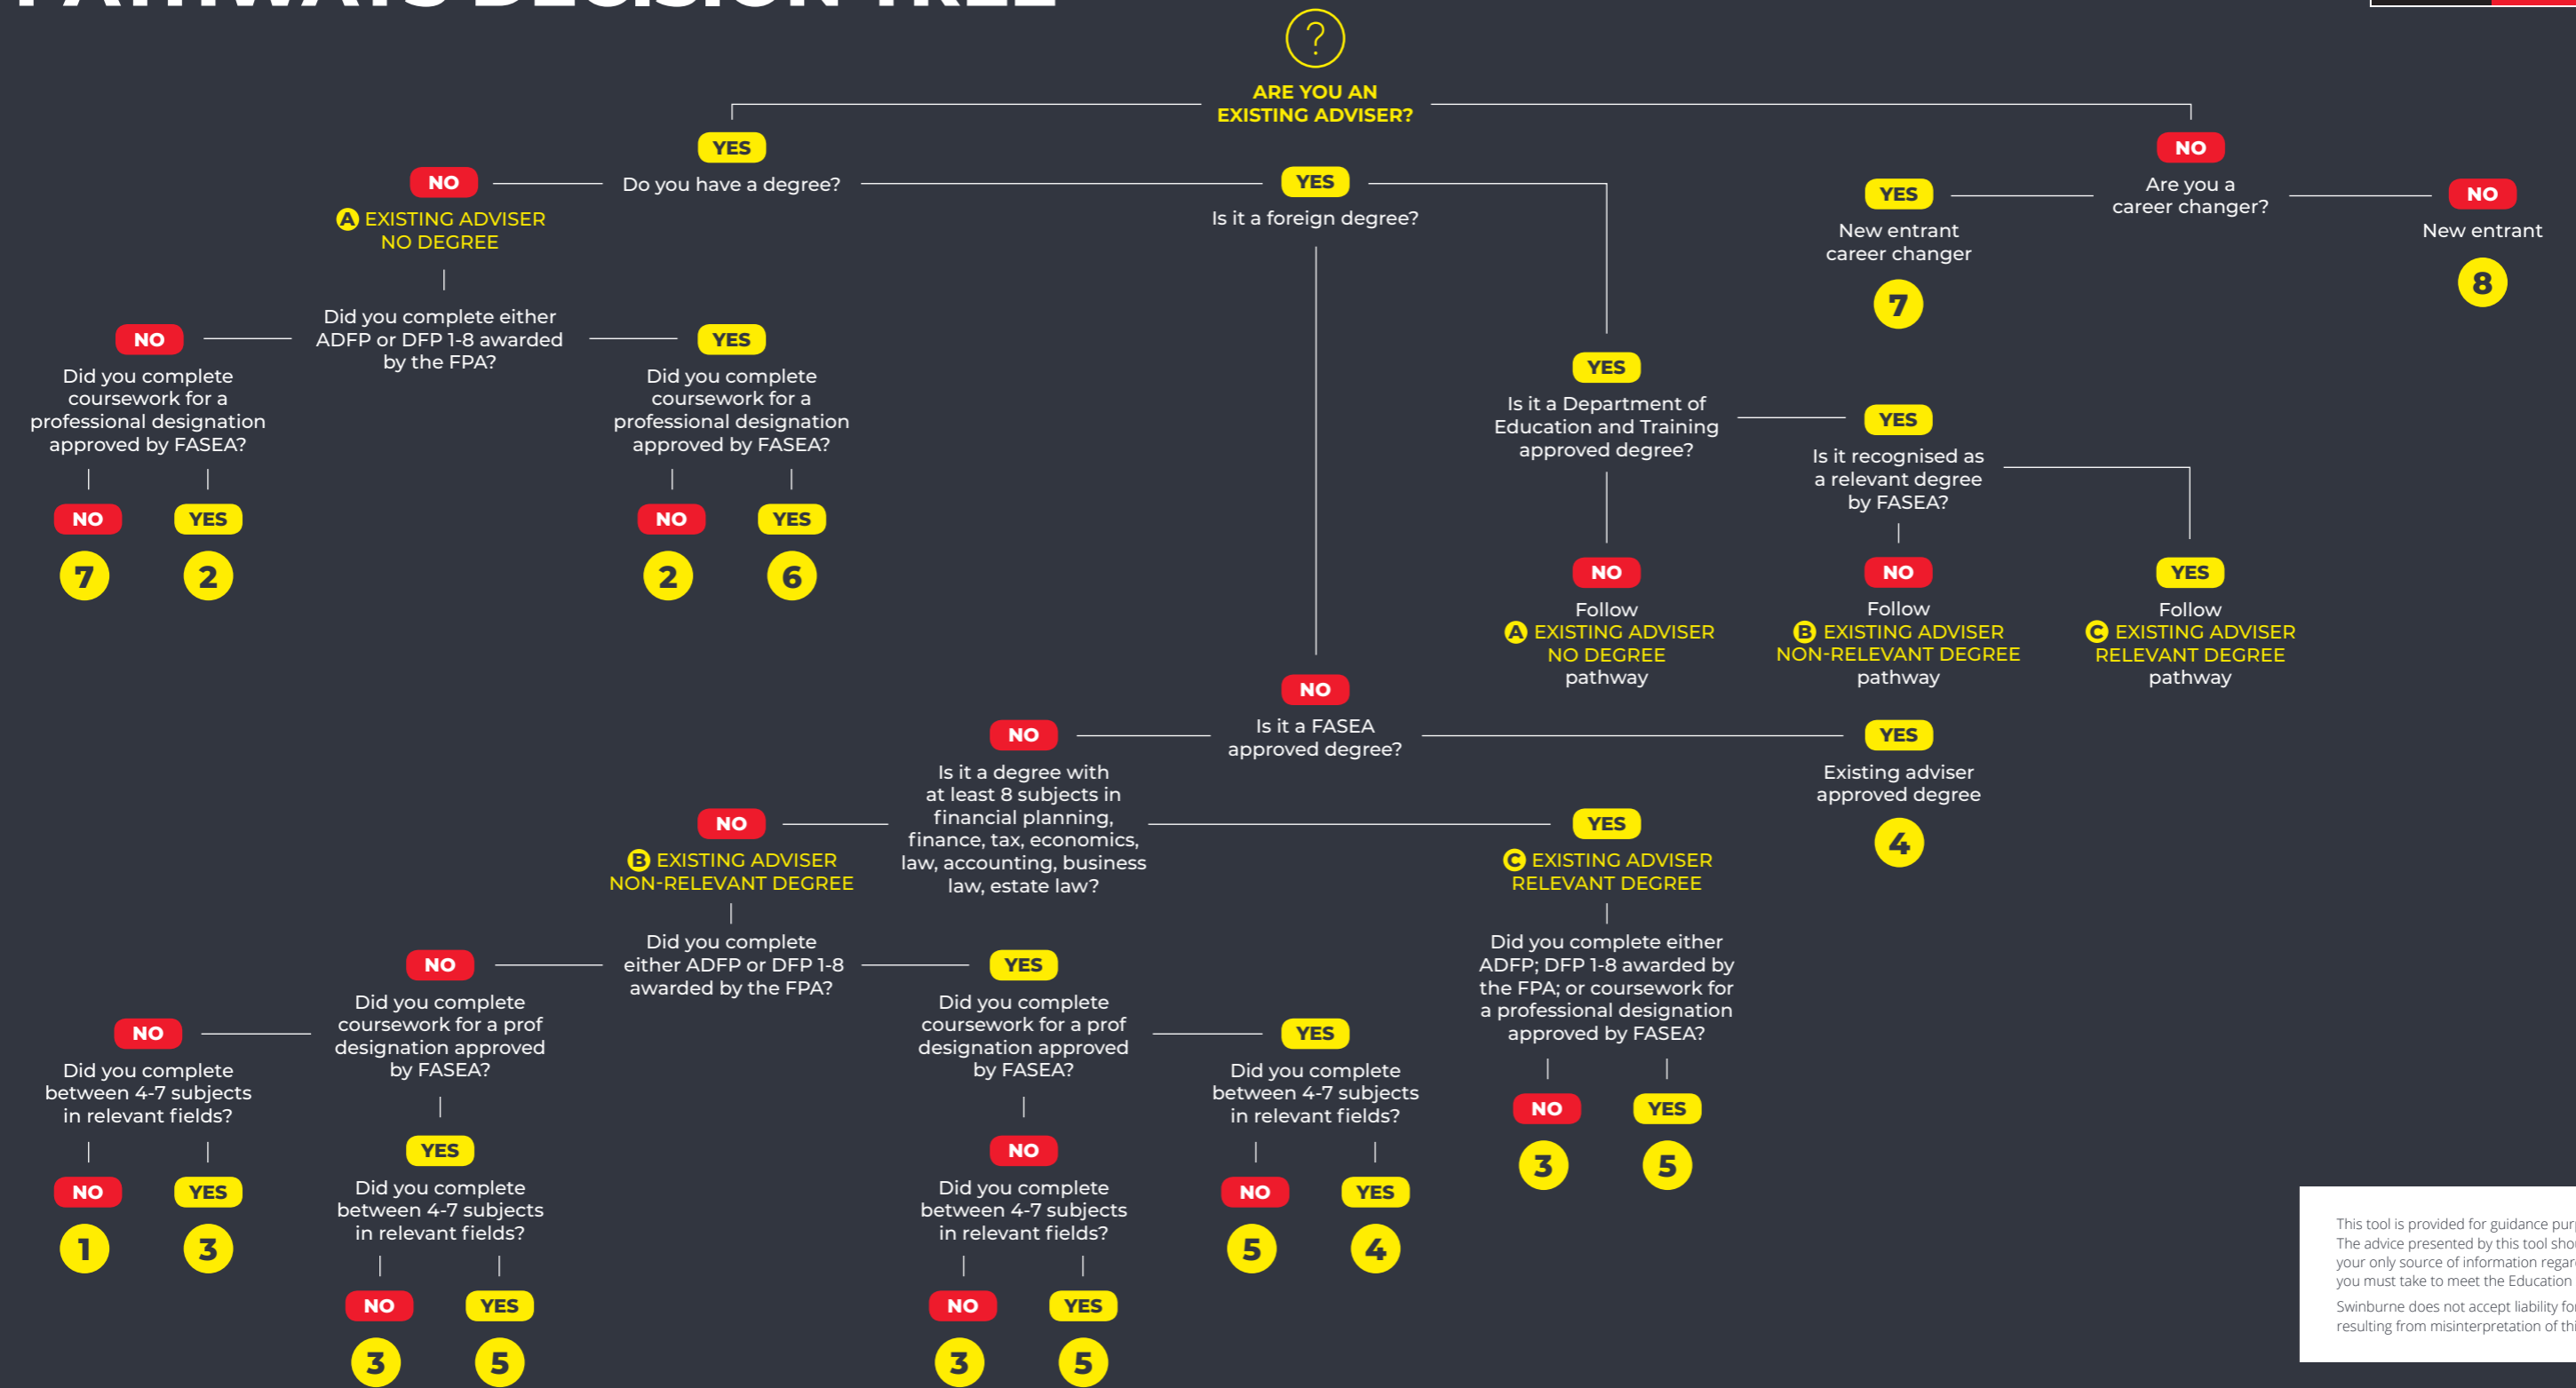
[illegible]

?

ARE YOU AN EXISTING ADVISER?

YES
Do you have a degree?

NO
A EXISTING ADVISER NO DEGREE

Did you complete either ADFP or DFP 1-8 awarded by the FPA?

NO
Did you complete coursework for a professional designation approved by FASEA?

NO
7

YES
2

YES
Did you complete coursework for a professional designation approved by FASEA?

NO
2

YES
6

YES
Is it a foreign degree?

YES
Is it a Department of Education and Training approved degree?

NO
Follow
A EXISTING ADVISER NO DEGREE
pathway

YES
Is it recognised as a relevant degree by FASEA?

NO
Follow
B EXISTING ADVISER NON-RELEVANT DEGREE
pathway

YES
Follow
C EXISTING ADVISER RELEVANT DEGREE
pathway

NO
Is it a FASEA approved degree?

YES
Existing adviser approved degree
4

NO
Is it a degree with at least 8 subjects in financial planning, finance, tax, economics, law, accounting, business law, estate law?

NO
B EXISTING ADVISER NON-RELEVANT DEGREE

Did you complete either ADFP or DFP 1-8 awarded by the FPA?

NO
Did you complete coursework for a prof designation approved by FASEA?

NO
Did you complete between 4-7 subjects in relevant fields?

NO
1

YES
3

YES
Did you complete between 4-7 subjects in relevant fields?

NO
3

YES
5

YES
Did you complete coursework for a prof designation approved by FASEA?

NO
Did you complete between 4-7 subjects in relevant fields?

NO
3

YES
5

YES
Did you complete between 4-7 subjects in relevant fields?

NO
5

YES
4

YES
C EXISTING ADVISER RELEVANT DEGREE

Did you complete either ADFP; DFP 1-8 awarded by the FPA; or coursework for a professional designation approved by FASEA?

NO
3

YES
5

NO
Are you a career changer?

YES
New entrant career changer
7

NO
New entrant
8

This tool is provided for guidance pur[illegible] The advice presented by this tool sho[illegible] your only source of information regar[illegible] you must take to meet the Education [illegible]

Swinburne does not accept liability fo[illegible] resulting from misinterpretation of th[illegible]